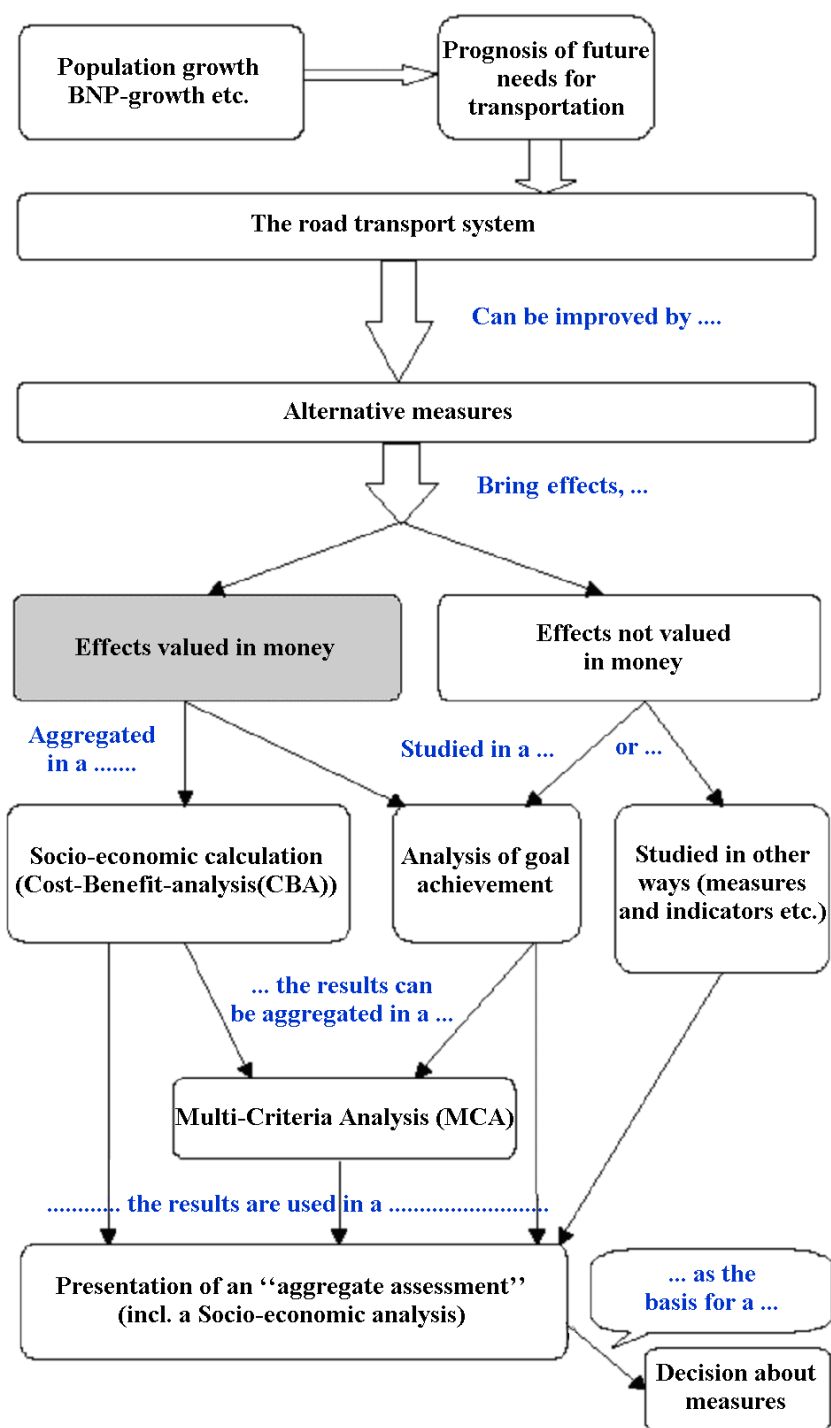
Population growth BNP-growth etc.

Prognosis of future needs for transportation

The road transport system

Can be improved by ....

Alternative measures

Bring effects, ...

Effects valued in money

Effects not valued in money

Aggregated in a .......

Studied in a ...

or ...

Socio-economic calculation (Cost-Benefit-analysis(CBA))

Analysis of goal achievement

Studied in other ways (measures and indicators etc.)

... the results can be aggregated in a ...

Multi-Criteria Analysis (MCA)

............ the results are used in a .........................

Presentation of an ''aggregate assessment'' (incl. a Socio-economic analysis)

... as the basis for a ...

Decision about measures